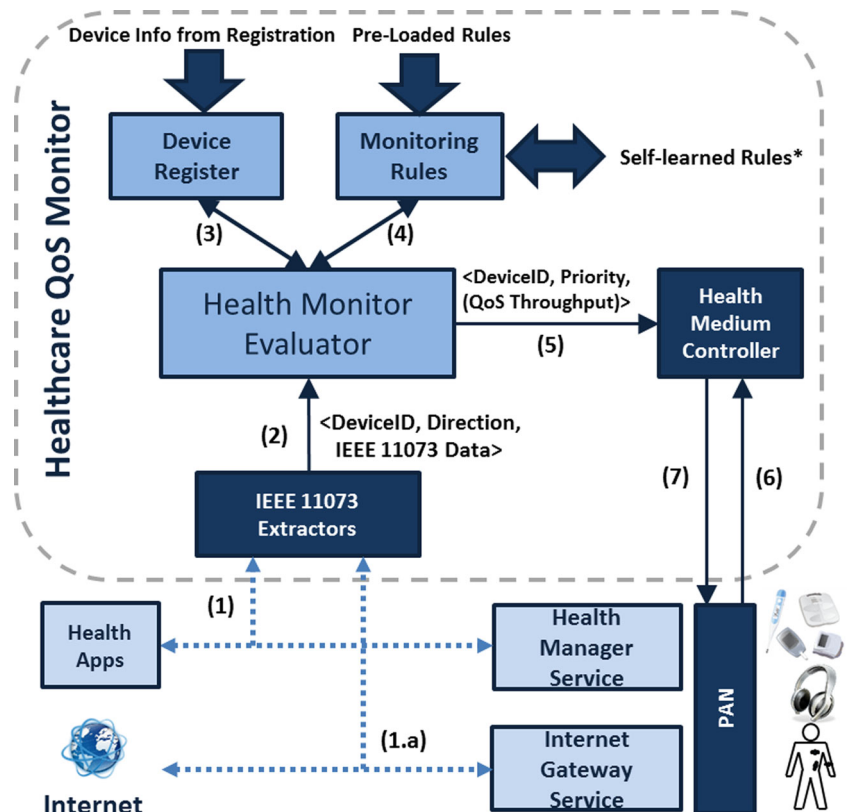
Healthcare QoS Monitor

Device Info from Registration

Pre-Loaded Rules

Device Register

Monitoring Rules

Self-learned Rules*

(3)

(4)

Health Monitor Evaluator

<DeviceID, Priority, (QoS Throughput)>

(5)

Health Medium Controller

(2)

<DeviceID, Direction, IEEE 11073 Data>

(7)

(6)

IEEE 11073 Extractors

(1)

Health Apps

Health Manager Service

PAN

(1.a)

Internet Gateway Service

Internet